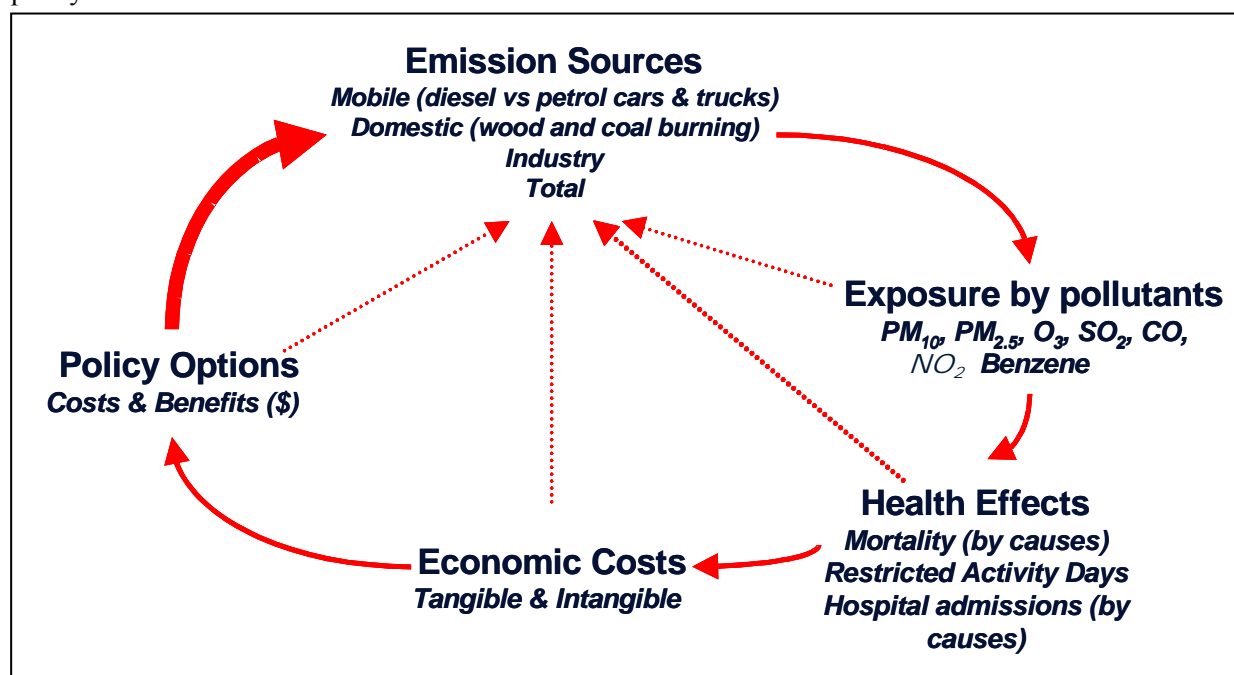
Emission Sources
Mobile (diesel vs petrol cars & trucks)
Domestic (wood and coal burning)
Industry
Total

Exposure by pollutants
$PM_{10}$, $PM_{2.5}$, $O_3$, $SO_2$, CO, $NO_2$ Benzene

Policy Options
Costs & Benefits ($)

Health Effects
Mortality (by causes)
Restricted Activity Days
Hospital admissions (by causes)

Economic Costs
Tangible & Intangible